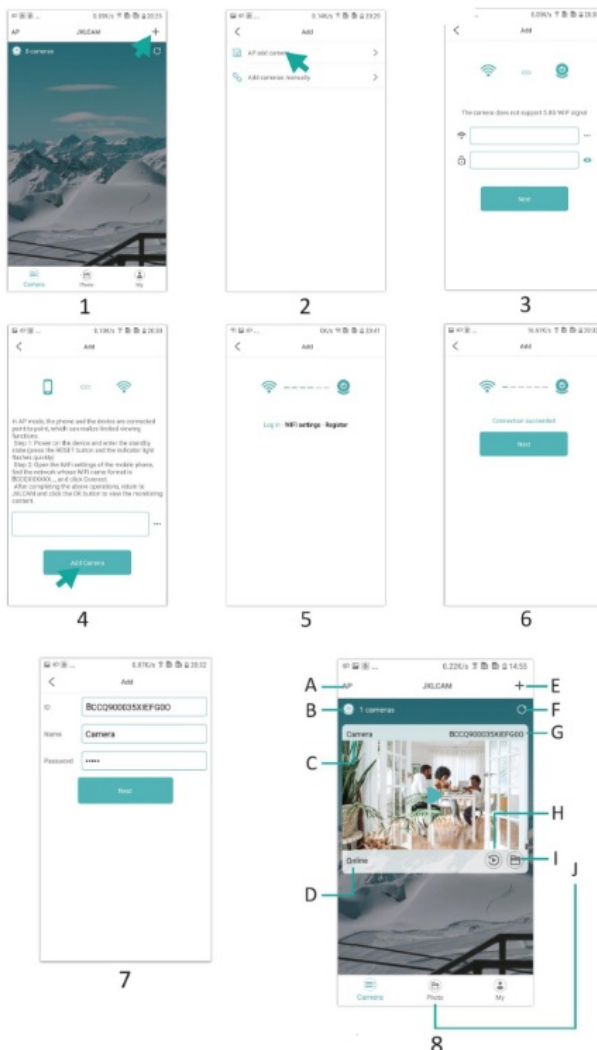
AP JXLCAM +
0 cameras
Camera Photo My
1

Add
AP add camera >
Add camera manually >
2

Add
The camera does not support 5.8G WiFi signal
Next
3

Add
In AP mode, the phone and the device are connected point to point, which can realize limited viewing functions.
Step 1: Power on the device and enter the standby state (press the RESET button and the indicator light flashes quickly)
Step 2: Open the WiFi settings of the mobile phone, find the network whose WiFi name format is BCCQXXXXXX... and click Connect.
After completing the above operations, return to JXLCAM and click the OK button to view the neighboring camera.
Add Camera
4

Add
Log in · WiFi settings · Register
5

Add
Connection succeeded
Next
6

Add
ID BCCQ900035XIEFG0O
Name Camera
Password •••••
Next
7

A AP JXLCAM + E
B 1 cameras F
Camera BCCQ900035XIEFG0O G
C
H
Online I
D
J
Camera Photo My
8